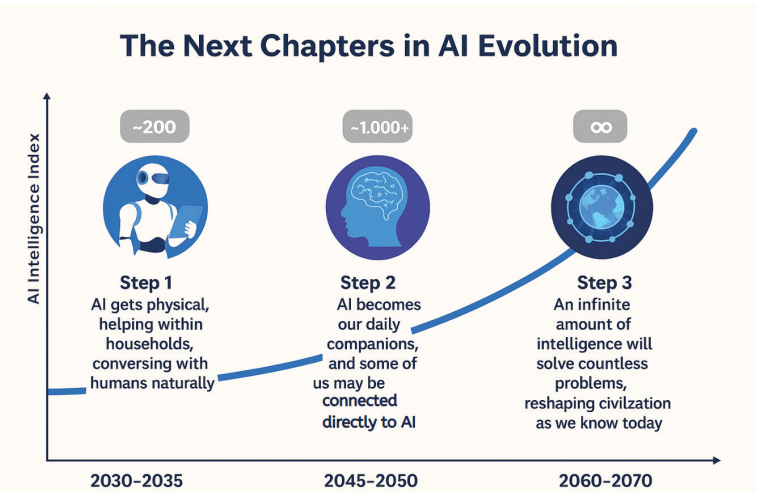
The Next Chapters in AI Evolution

AI Intelligence Index

~200

Step 1
AI gets physical, helping within households, conversing with humans naturally

~1.000+

Step 2
AI becomes our daily companions, and some of us may be connected directly to AI

∞

Step 3
An infinite amount of intelligence will solve countless problems, reshaping civilzation as we know today

2030–2035

2045–2050

2060–2070